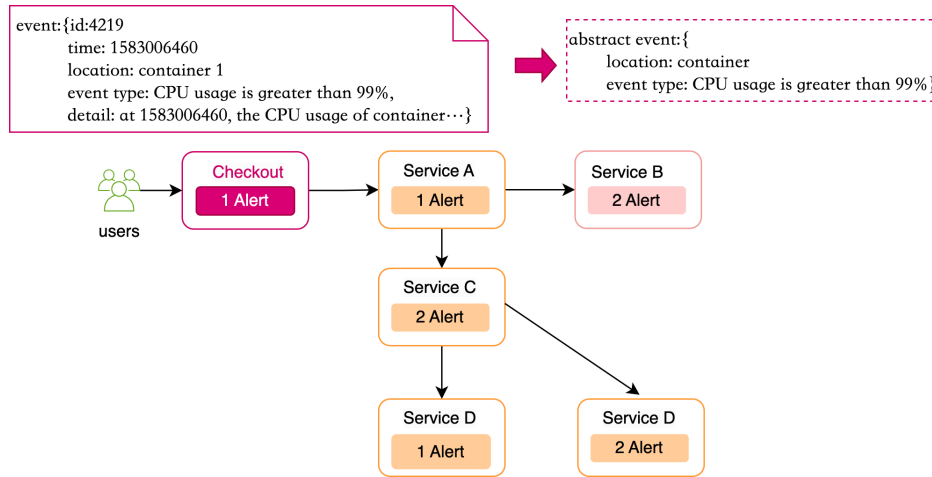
event:{id:4219
time: 1583006460
location: container 1
event type: CPU usage is greater than 99%,
detail: at 1583006460, the CPU usage of container…}

abstract event:{
location: container
event type: CPU usage is greater than 99%}

users

Checkout
1 Alert

Service A
1 Alert

Service B
2 Alert

Service C
2 Alert

Service D
1 Alert

Service D
2 Alert